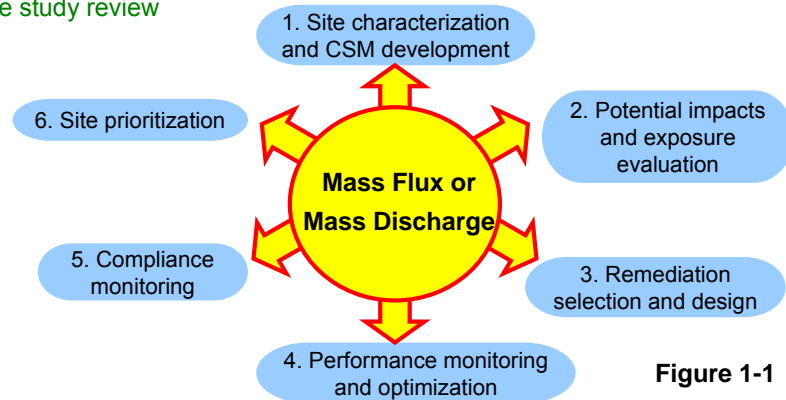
e study review

1. Site characterization and CSM development

6. Site prioritization

2. Potential impacts and exposure evaluation

Mass Flux or Mass Discharge

5. Compliance monitoring

3. Remediation selection and design

4. Performance monitoring and optimization

Figure 1-1